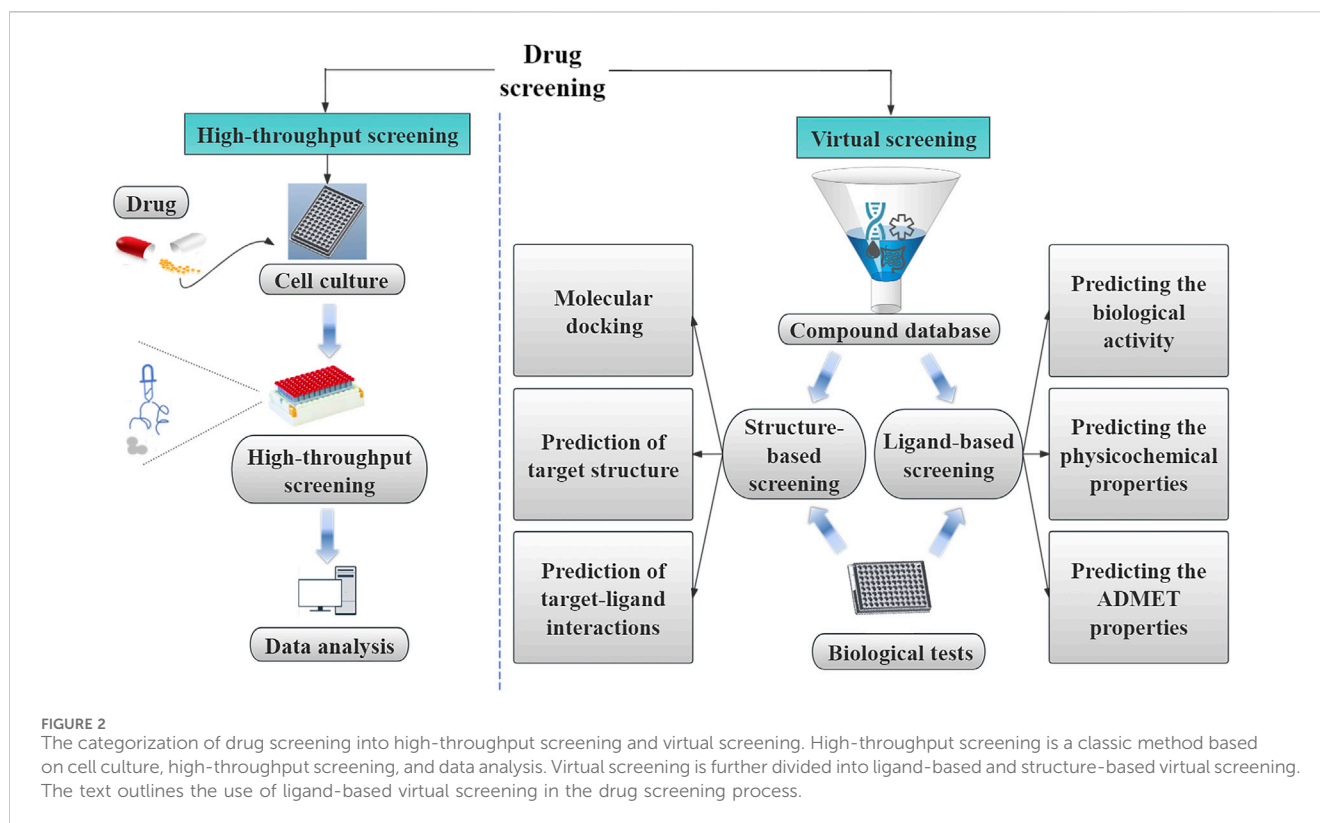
Drug screening

High-throughput screening

Drug

Cell culture

High-throughput screening

Data analysis

Virtual screening

Compound database

Molecular docking

Prediction of target structure

Prediction of target-ligand interactions

Structure-based screening

Ligand-based screening

Predicting the biological activity

Predicting the physicochemical properties

Predicting the ADMET properties

Biological tests

FIGURE 2
The categorization of drug screening into high-throughput screening and virtual screening. High-throughput screening is a classic method based on cell culture, high-throughput screening, and data analysis. Virtual screening is further divided into ligand-based and structure-based virtual screening. The text outlines the use of ligand-based virtual screening in the drug screening process.